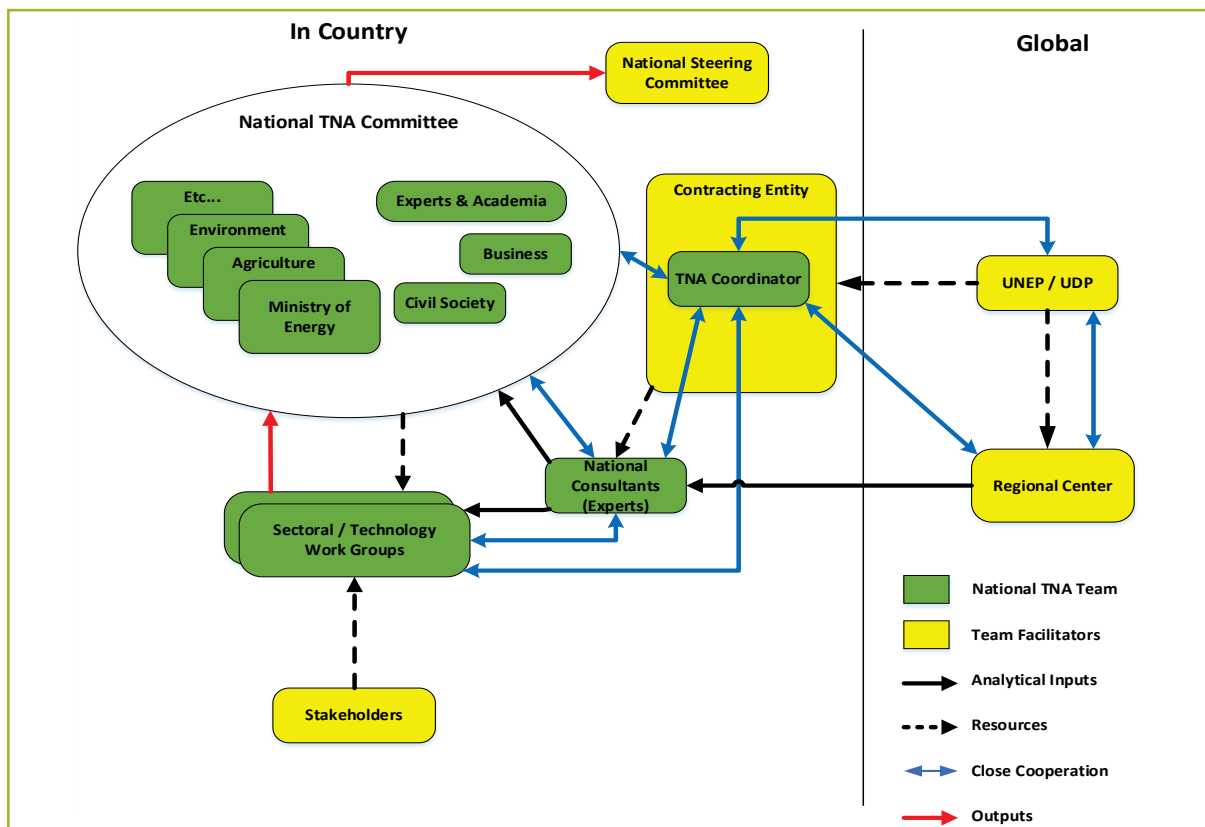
In Country

Global

National Steering Committee

National TNA Committee

Etc...

Environment

Agriculture

Ministry of Energy

Experts & Academia

Business

Civil Society

Contracting Entity

TNA Coordinator

UNEP / UDP

National Consultants (Experts)

Regional Center

Sectoral / Technology Work Groups

Stakeholders

National TNA Team

Team Facilitators

Analytical Inputs

Resources

Close Cooperation

Outputs